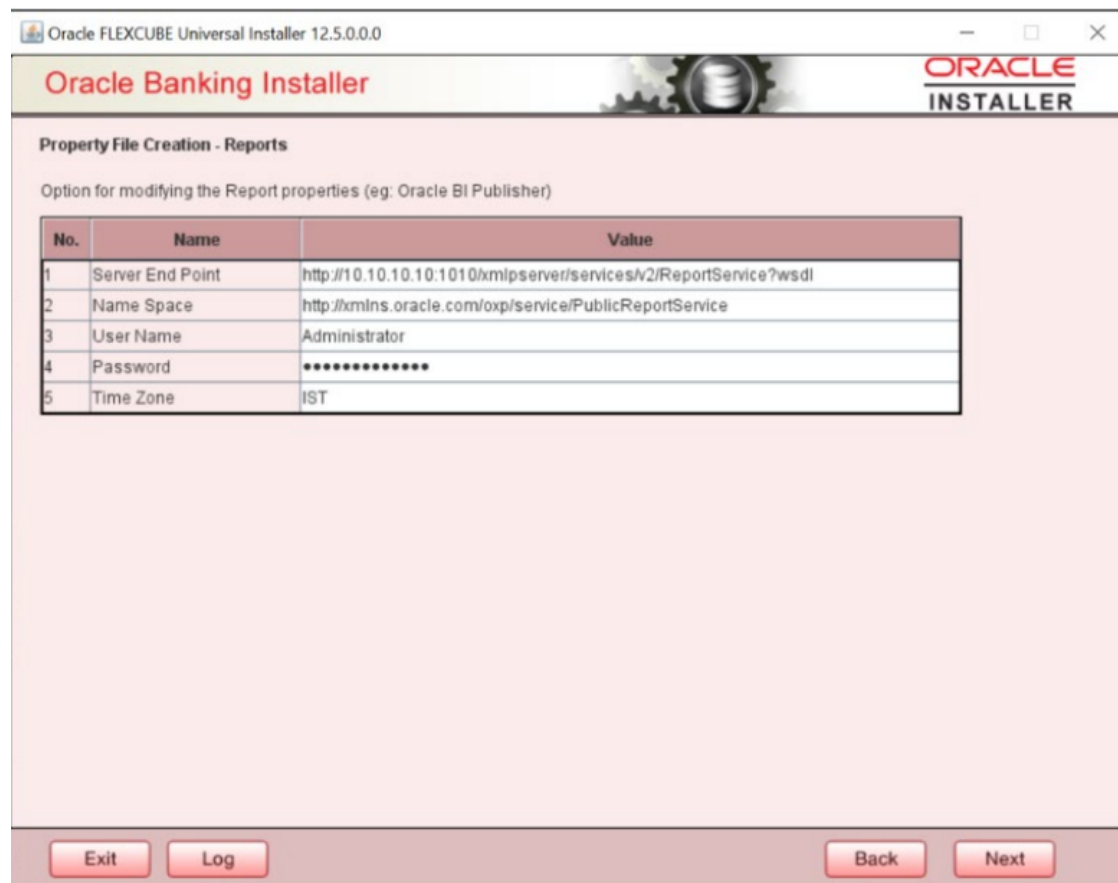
Oracle FLEXCUBE Universal Installer 12.5.0.0.0

Oracle Banking Installer

ORACLE
INSTALLER

Property File Creation - Reports

Option for modifying the Report properties (eg: Oracle BI Publisher)

| No. | Name | Value |
|---|---|---|
| 1 | Server End Point | http://10.10.10.10:1010/xmlpserver/services/v2/ReportService?wsdl |
| 2 | Name Space | http://xmlns.oracle.com/oxp/service/PublicReportService |
| 3 | User Name | Administrator |
| 4 | Password | •••••••••••••• |
| 5 | Time Zone | IST |

Exit Log Back Next